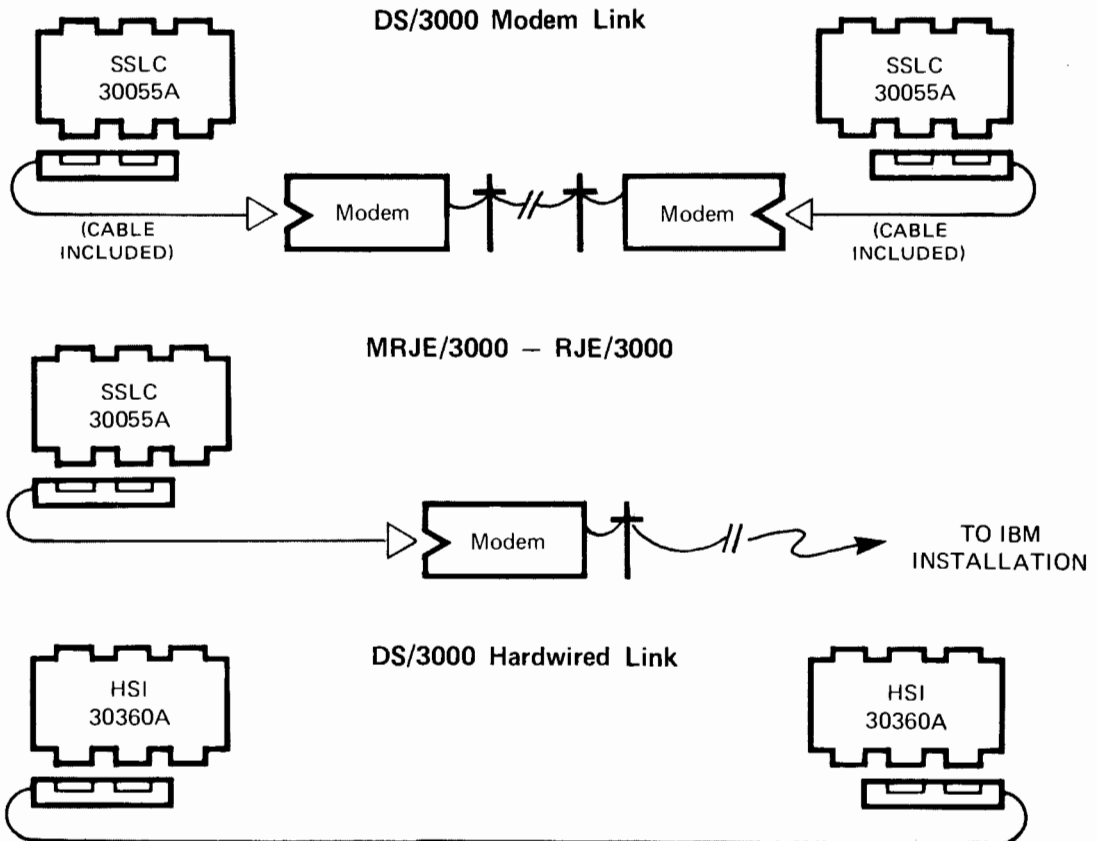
DS/3000 Modem Link

SSLC
30055A

SSLC
30055A

Modem

Modem

(CABLE
INCLUDED)

(CABLE
INCLUDED)

MRJE/3000 – RJE/3000

SSLC
30055A

Modem

TO IBM
INSTALLATION

DS/3000 Hardwired Link

HSI
30360A

HSI
30360A